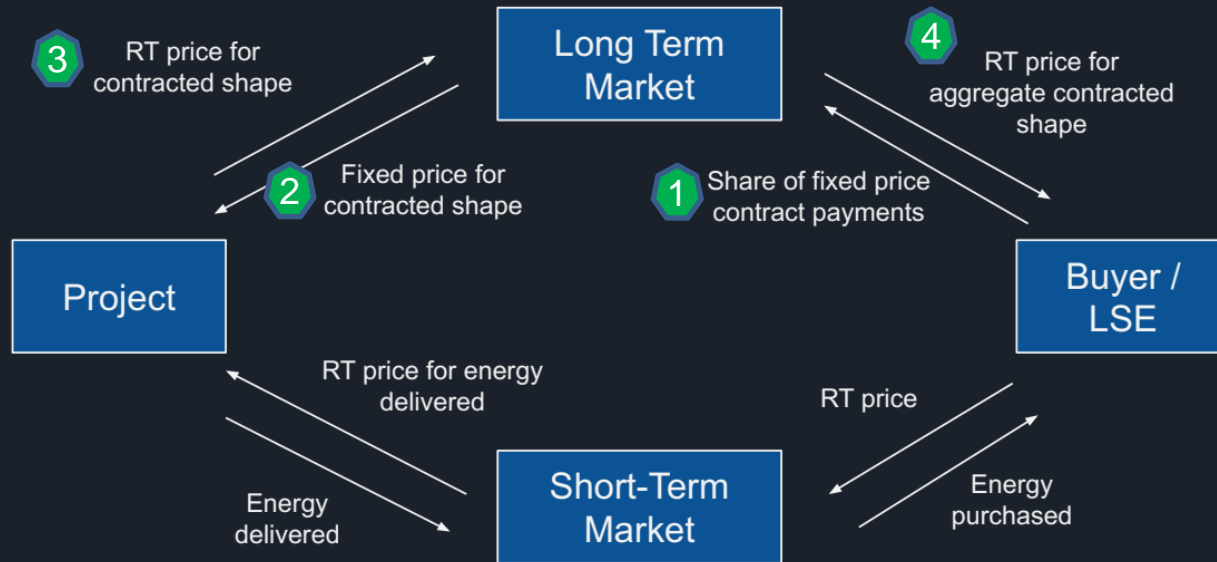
3
RT price for contracted shape

Long Term Market

4
RT price for aggregate contracted shape

2
Fixed price for contracted shape

1
Share of fixed price contract payments

Project

Buyer / LSE

RT price for energy delivered

RT price

Energy delivered

Short-Term Market

Energy purchased